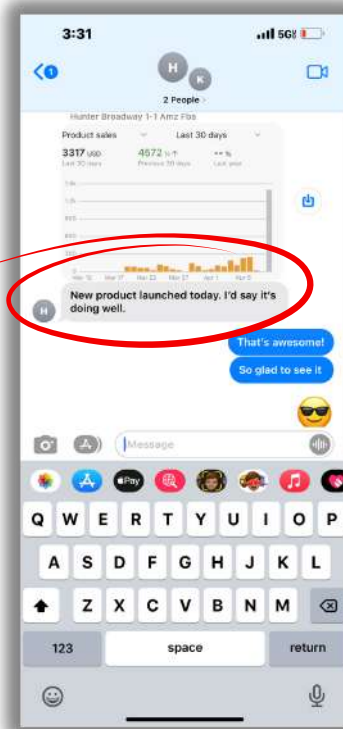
3:31

5G

1

H K

2 People >

Hunter Broadway 1-1 Amz Fbs

Product sales

Last 30 days

3317 USD

Last 30 days

4672 % ↑

Previous 30 days

-- %

Last year

Mar 15 Mar 17 Mar 23 Mar 27 Apr 1 Apr 5

H

New product launched today. I'd say it's doing well.

That's awesome!

So glad to see it

Message

Q W E R T Y U I O P

A S D F G H J K L

Z X C V B N M

123

space

return